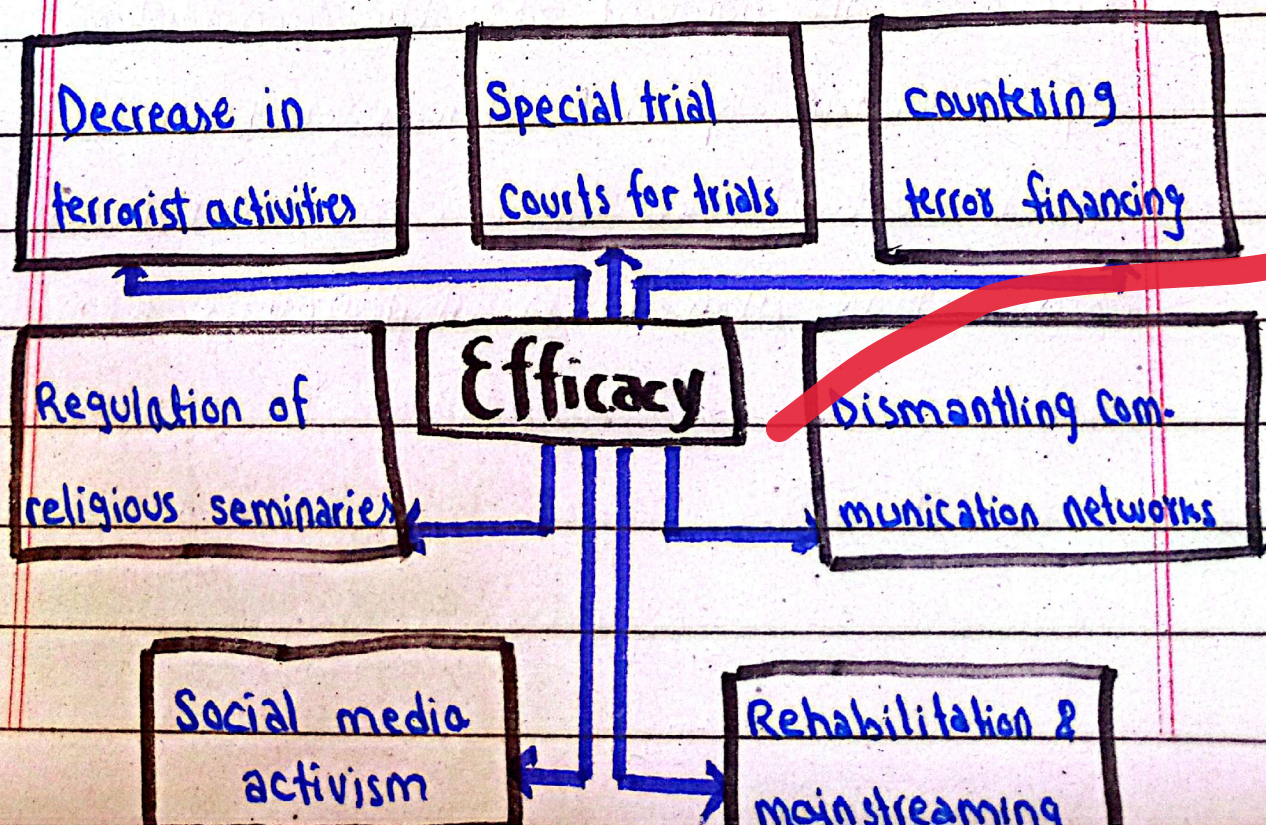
Decrease in terrorist activities

Special trial courts for trials

countering terror financing

Regulation of religious seminaries

Efficacy

Dismantling communication networks

Social media activism

Rehabilitation & mainstreaming